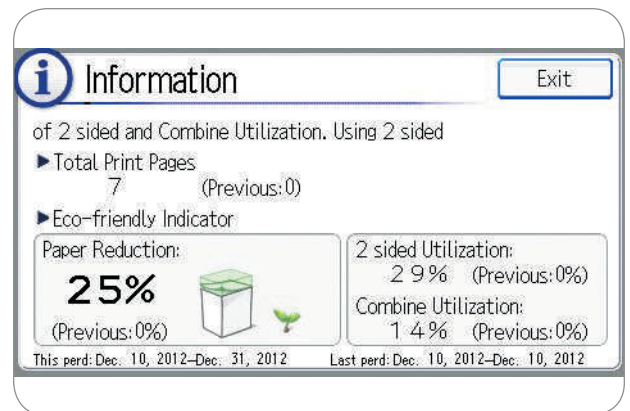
i Information

Exit

of 2 sided and Combine Utilization. Using 2 sided

▶Total Print Pages
7 (Previous: 0)

▶Eco-friendly Indicator

Paper Reduction:
25%
(Previous: 0%)

2 sided Utilization:
29% (Previous: 0%)
Combine Utilization:
14% (Previous: 0%)

This perd: Dec. 10, 2012–Dec. 31, 2012

Last perd: Dec. 10, 2012–Dec. 10, 2012